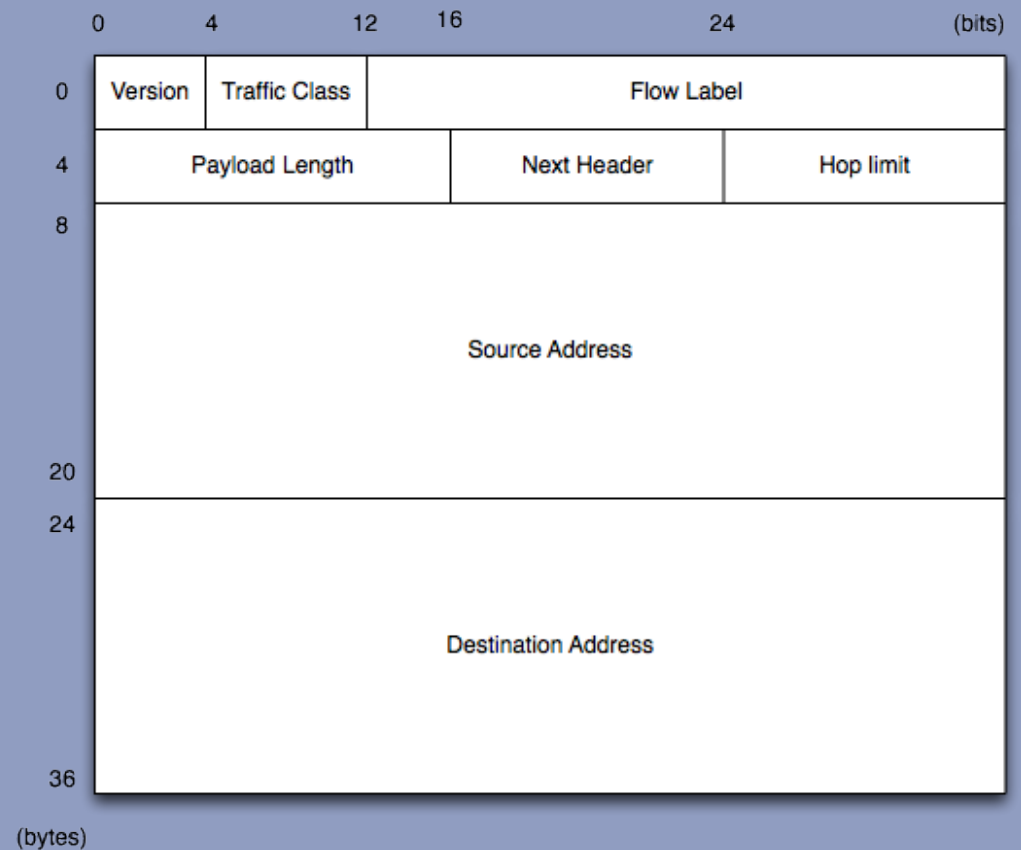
0 4 12 16 24 (bits)

0

| Version | Traffic Class | Flow Label |
|---|---|---|

4

| Payload Length | Next Header | Hop limit |
|---|---|---|

8

Source Address

20

24

Destination Address

36

(bytes)